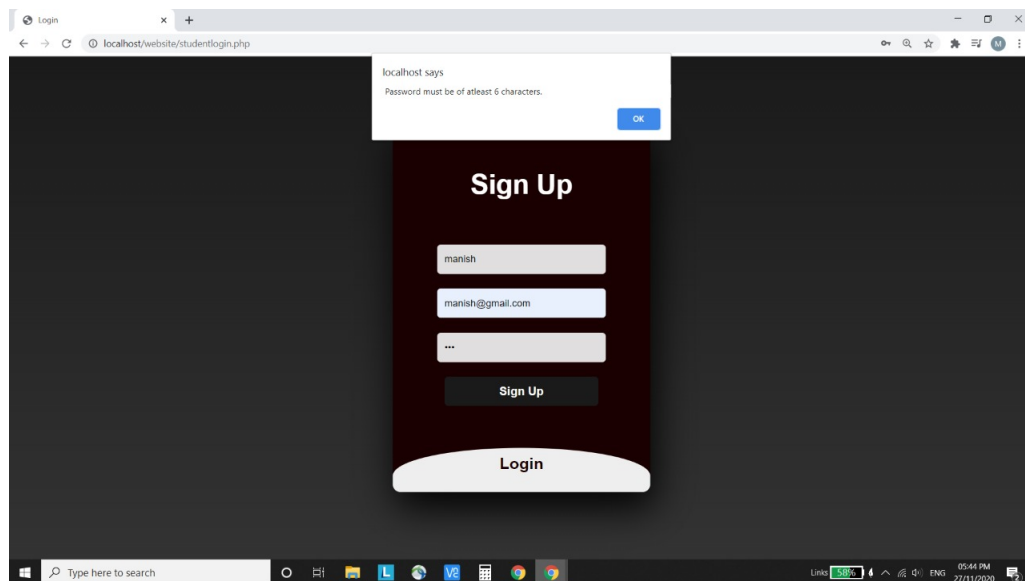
Login

localhost/website/studentlogin.php

localhost says

Password must be of atleast 6 characters.

OK

Sign Up

manish

manish@gmail.com

•••

Sign Up

Login

Type here to search

Links 58%

ENG

05:44 PM
27/11/2020